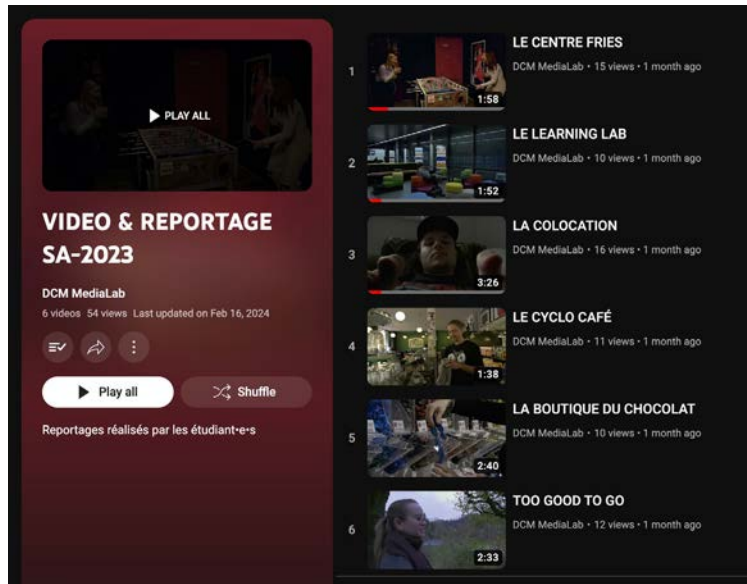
PLAY ALL

VIDEO & REPORTAGE SA-2023

DCM MediaLab
6 videos 54 views Last updated on Feb 16, 2024

Play all
Shuffle

Reportages réalisés par les étudiant·e·s

1
1:58
LE CENTRE FRIES
DCM MediaLab • 15 views • 1 month ago

2
1:52
LE LEARNING LAB
DCM MediaLab • 10 views • 1 month ago

3
3:26
LA COLOCATION
DCM MediaLab • 16 views • 1 month ago

4
1:38
LE CYCLO CAFÉ
DCM MediaLab • 11 views • 1 month ago

5
2:40
LA BOUTIQUE DU CHOCOLAT
DCM MediaLab • 10 views • 1 month ago

6
2:33
TOO GOOD TO GO
DCM MediaLab • 12 views • 1 month ago